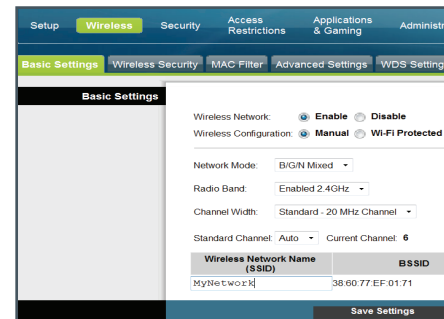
Setup Wireless Security Access Restrictions Applications & Gaming Administr

Basic Settings Wireless Security MAC Filter Advanced Settings WDS Setting

Basic Settings

Wireless Network: Enable Disable

Wireless Configuration: Manual Wi-Fi Protected

Network Mode: B/G/N Mixed

Radio Band: Enabled 2.4GHz

Channel Width: Standard - 20 MHz Channel

Standard Channel: Auto Current Channel: 6

| Wireless Network Name (SSID) | BSSID |
|---|---|
| MyNetwork | 38:60:77:EF:01:71 |

Save Settings